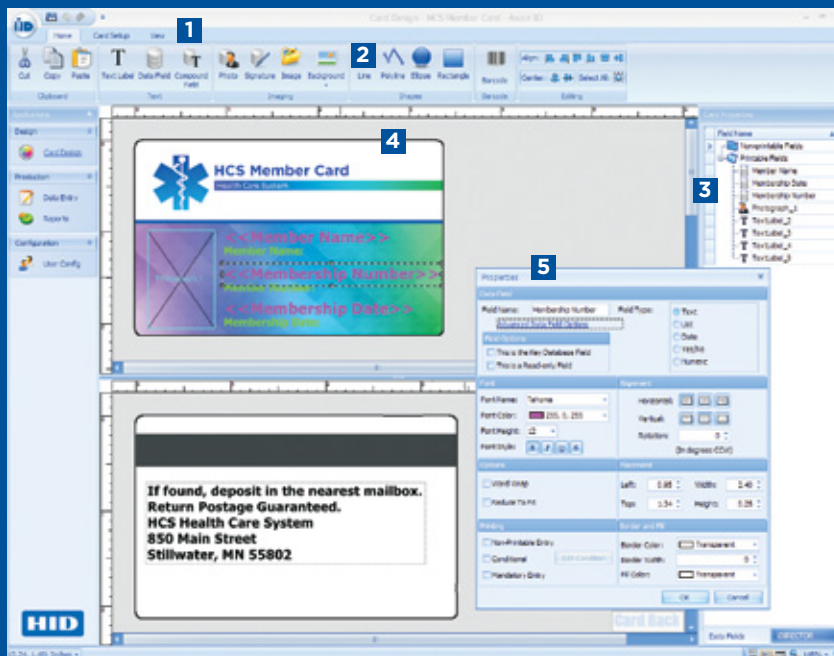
Card Design - HCS Member Card - Asure ID

Home Card Setup View

1

Cut Copy Paste Text Label Data Field Compound Field Photo Signature Image Background Line Polyline Ellipse Rectangle Barcode

Clipboard Text Imaging 2 Shapes Barcode Editing

Align: Center: Select All

Applications

Design

Card Design

Production

Data Entry

Reports

Configuration

User Config

4

HCS Member Card

Health Care System

<<Member Name>>

Member Name

<<Membership Number>>

<<Membership Date>>

Membership Date

3

Card Properties

Field Name

Nonprintable Fields

Printable Fields

Member Name

Membership Date

Membership Number

Photograph_1

TextLabel_2

TextLabel_3

TextLabel_4

TextLabel_5

5

Properties

Data Field

Field Name: Membership Number

Field Type:

Text

List

Date

Yes/No

Numeric

Advanced Data Field Options

Field Options

This is the Key Database Field

This is a Read-only Field

Font

Font Name: Tahoma

Font Color: 255, 0, 255

Font Height: 12

Font Style: B I U S

Alignment

Horizontal:

Vertical:

Rotation: 0

(in degrees CCW)

Options

Word Wrap

Reduce To Fit

Placement

Left: 0.85 Width: 3.40

Top: 1.54 Height: 0.28

Printing

Non-Printable Entry

Conditional Edit Condition

Mandatory Entry

Border and Fill

Border Color: Transparent

Border Width: 0

Fill Color: Transparent

OK Cancel

If found, deposit in the nearest mailbox.
Return Postage Guaranteed.
HCS Health Care System
850 Main Street
Stillwater, MN 55802

Card Back

Data Fields DIRECTOR

HID